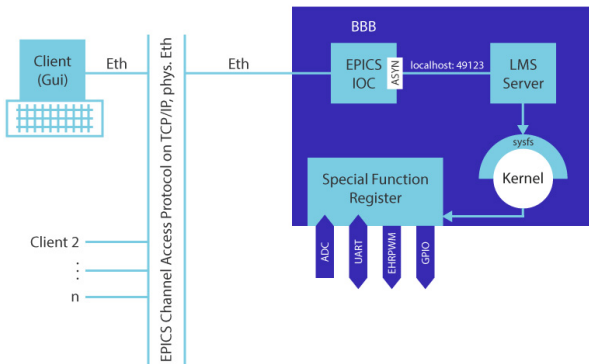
Client
(Gui)

Eth

EPICS Channel Access Protocol on TCP/IP, phys. Eth

Eth

BBB

EPICS
IOC

ASYN

localhost: 49123

LMS
Server

sysfs

Kernel

Special Function
Register

ADC

UART

EHRPWM

GPIO

Client 2

:

n